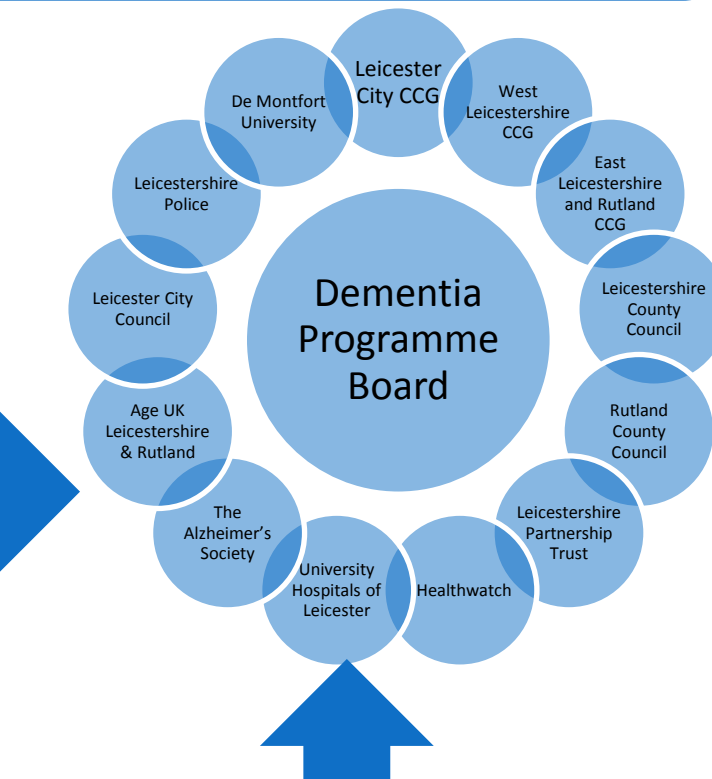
Dementia Programme Board

Leicester City CCG

West Leicestershire CCG

East Leicestershire and Rutland CCG

Leicestershire County Council

Rutland County Council

Leicestershire Partnership Trust

Healthwatch

University Hospitals of Leicester

The Alzheimer's Society

Age UK Leicestershire & Rutland

Leicester City Council

Leicestershire Police

De Montfort University